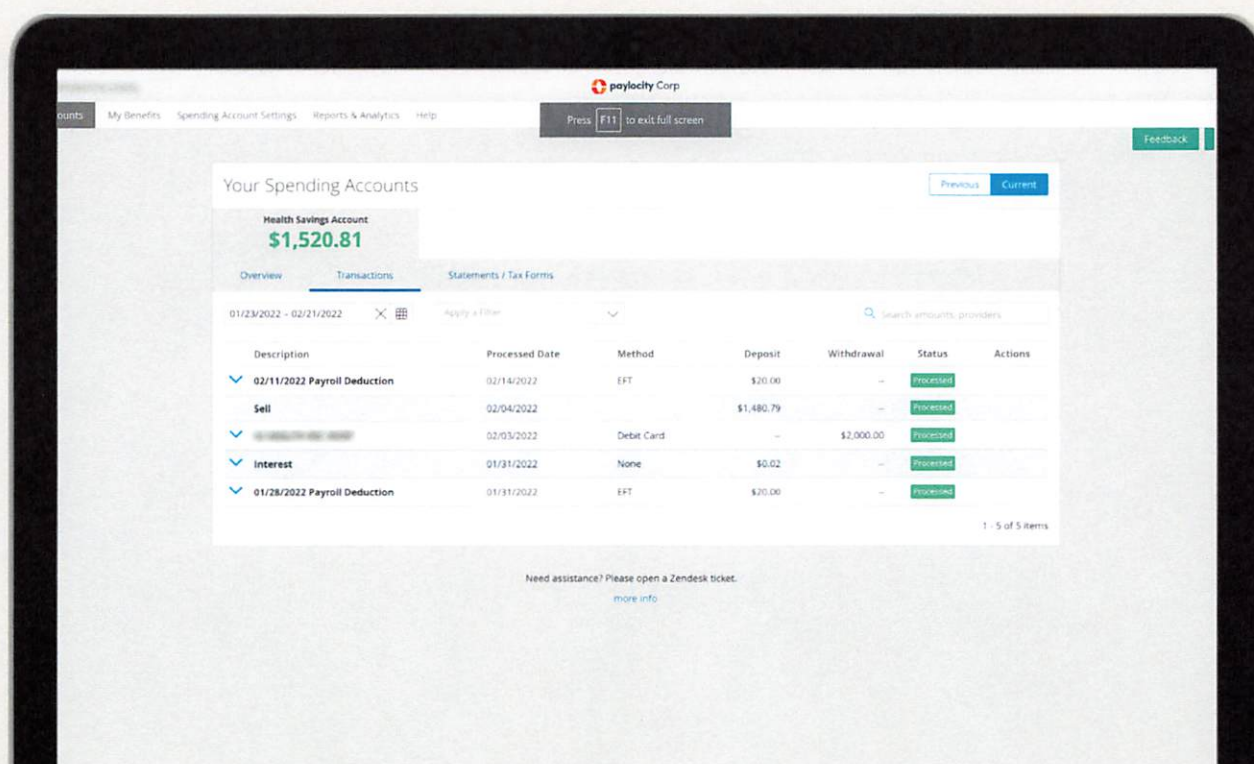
paylocity Corp

ounts My Benefits Spending Account Settings Reports & Analytics Help

Press F11 to exit full screen

Feedback

Your Spending Accounts

Previous Current

Health Savings Account
$1,520.81

Overview Transactions Statements / Tax Forms

01/23/2022 - 02/21/2022

Apply a Filter

Search amounts, providers

| Description | Processed Date | Method | Deposit | Withdrawal | Status | Actions |
|---|---|---|---|---|---|---|
| 02/11/2022 Payroll Deduction | 02/14/2022 | EFT | $20.00 | – | Processed | |
| Sell | 02/04/2022 | | $1,480.79 | – | Processed | |
| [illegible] | 02/03/2022 | Debit Card | – | $2,000.00 | Processed | |
| Interest | 01/31/2022 | None | $0.02 | – | Processed | |
| 01/28/2022 Payroll Deduction | 01/31/2022 | EFT | $20.00 | – | Processed | |

1 - 5 of 5 items

Need assistance? Please open a Zendesk ticket.
more info